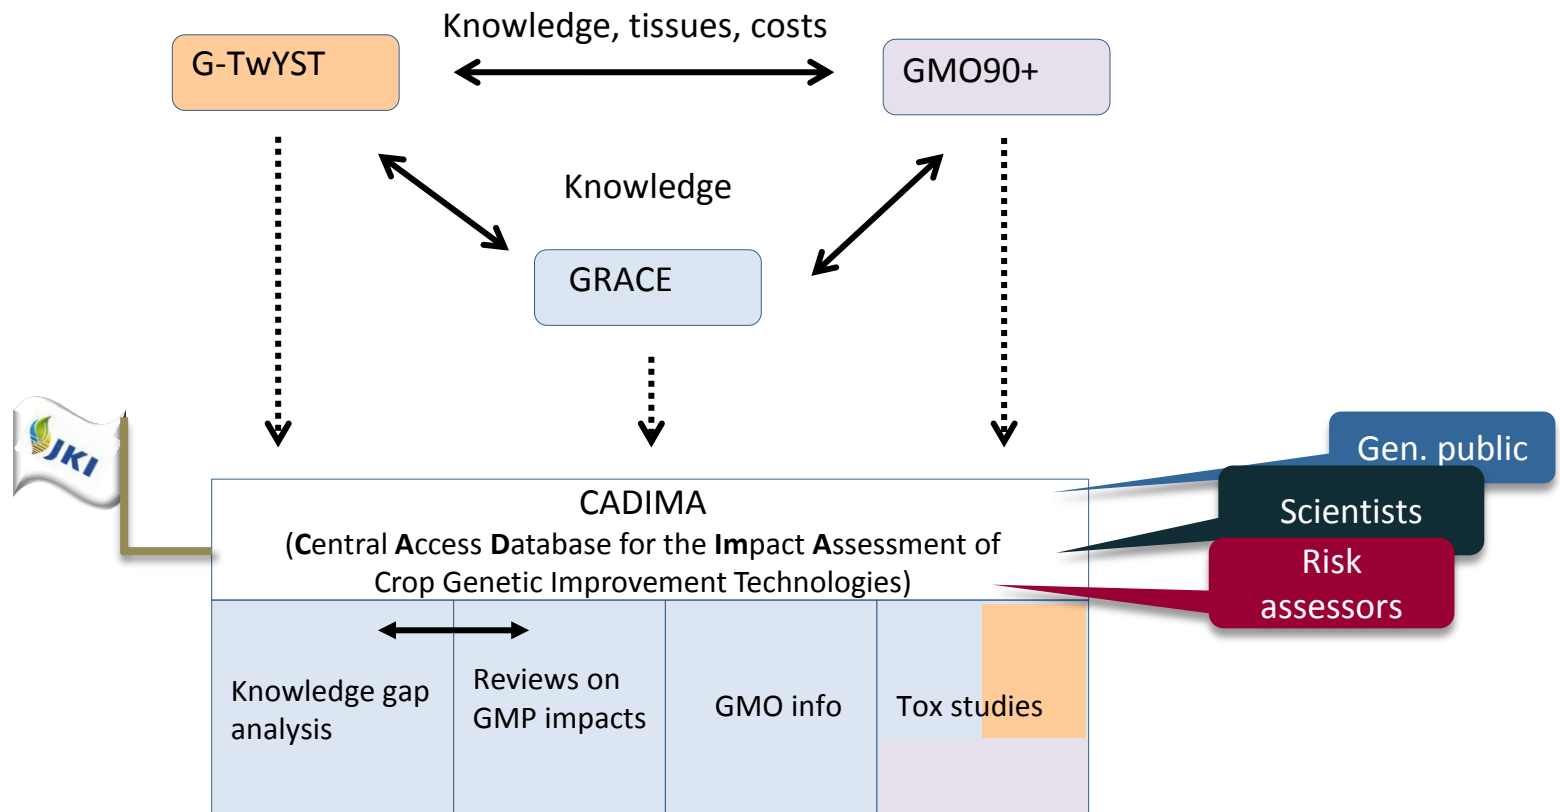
Knowledge, tissues, costs

G-TwYST

GMO90+

Knowledge

GRACE

JKI

Gen. public

Scientists

Risk assessors

CADIMA
(**C**entral **A**ccess **D**atabase for the **Im**pact **A**ssessment of Crop Genetic Improvement Technologies)

| Knowledge gap analysis | Reviews on GMP impacts | GMO info | Tox studies |
|---|---|---|---|